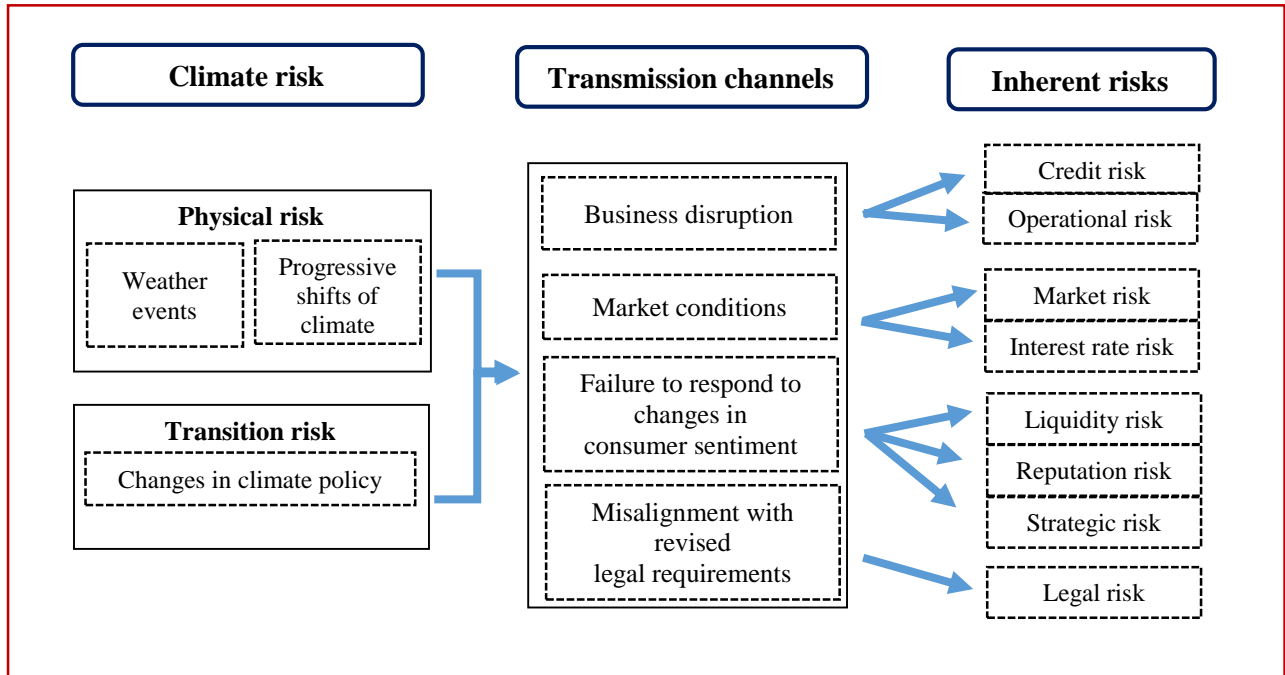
Climate risk

Transmission channels

Inherent risks

Physical risk

Weather events

Progressive shifts of climate

Transition risk

Changes in climate policy

Business disruption

Market conditions

Failure to respond to changes in consumer sentiment

Misalignment with revised legal requirements

Credit risk

Operational risk

Market risk

Interest rate risk

Liquidity risk

Reputation risk

Strategic risk

Legal risk